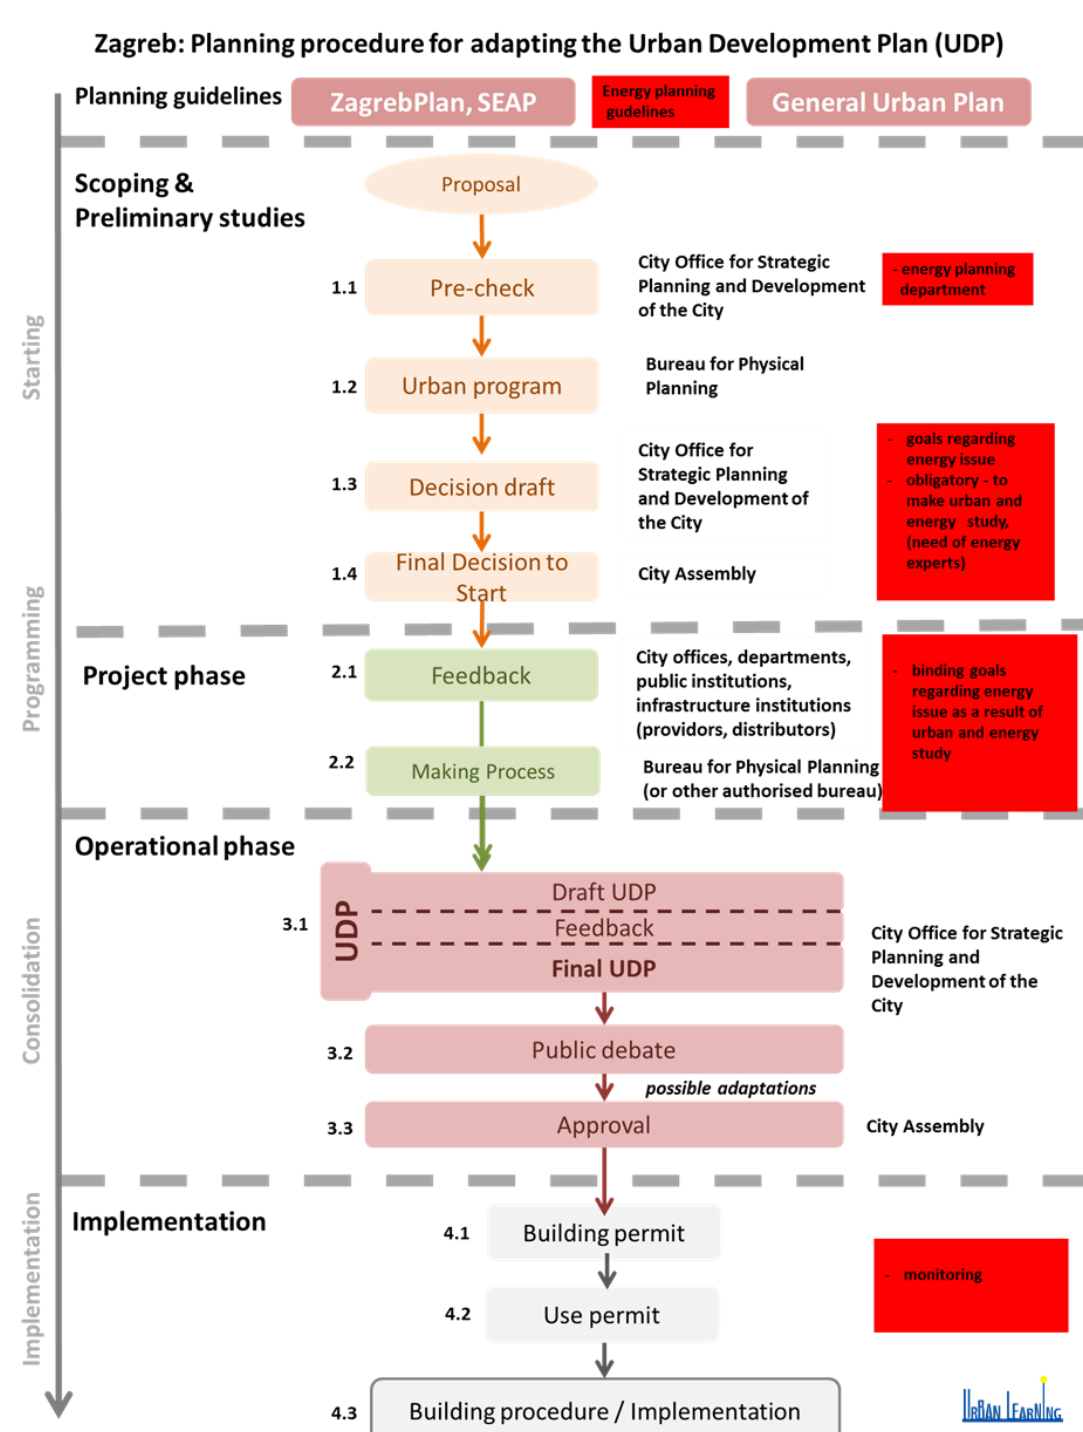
Zagreb: Planning procedure for adapting the Urban Development Plan (UDP)

Planning guidelines
ZagrebPlan, SEAP
Energy planning gudelines
General Urban Plan

Starting

Scoping & Preliminary studies

Proposal

1.1 Pre-check
City Office for Strategic Planning and Development of the City
- energy planning department

1.2 Urban program
Bureau for Physical Planning

1.3 Decision draft
City Office for Strategic Planning and Development of the City
- goals regarding energy issue
- obligatory - to make urban and energy study, (need of energy experts)

1.4 Final Decision to Start
City Assembly

Programming

Project phase

2.1 Feedback
City offices, departments, public institutions, infrastructure institutions (providors, distributors)
- binding goals regarding energy issue as a result of urban and energy study

2.2 Making Process
Bureau for Physical Planning (or other authorised bureau)

Consolidation

Operational phase

3.1 UDP
Draft UDP
Feedback
Final UDP
City Office for Strategic Planning and Development of the City

3.2 Public debate
possible adaptations

3.3 Approval
City Assembly

Implementation

Implementation

4.1 Building permit
- monitoring

4.2 Use permit

4.3 Building procedure / Implementation

URBAN LEARNING